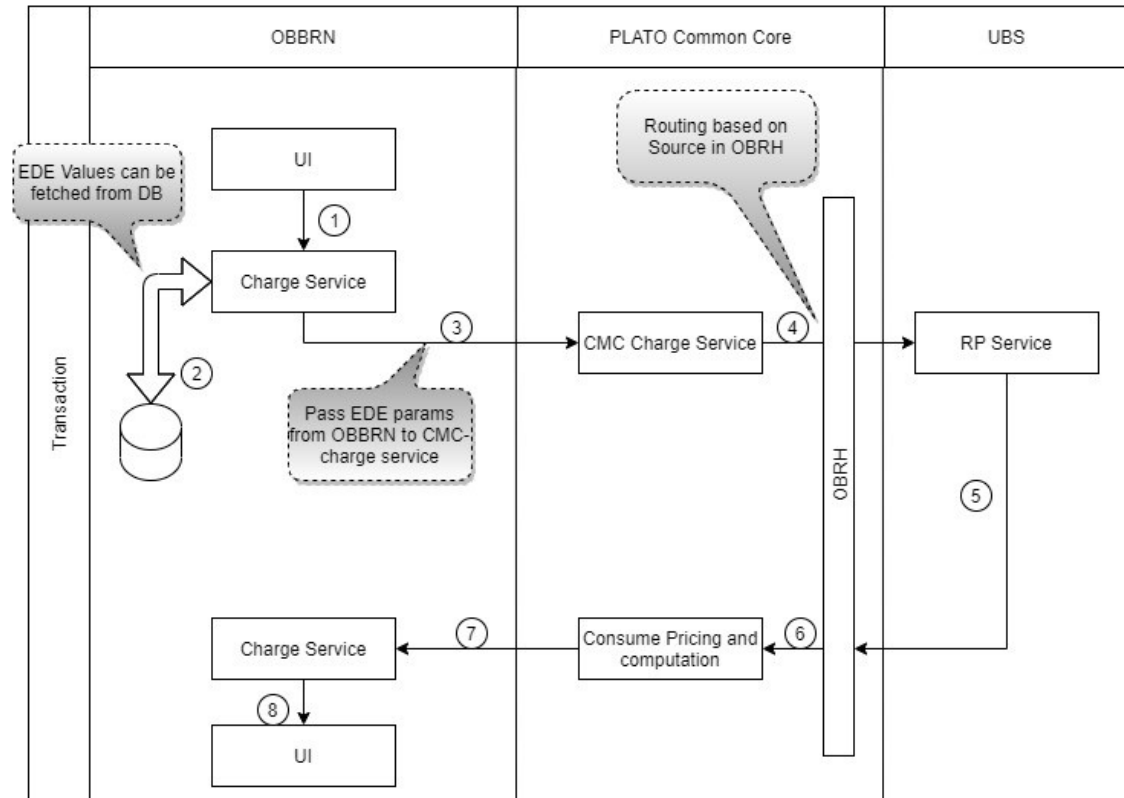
OBBRN

PLATO Common Core

UBS

Transaction

EDE Values can be fetched from DB

UI

1

Charge Service

2

3

Pass EDE params from OBBRN to CMC-charge service

CMC Charge Service

4

Routing based on Source in OBRH

OBRH

RP Service

5

6

Consume Pricing and computation

7

Charge Service

8

UI